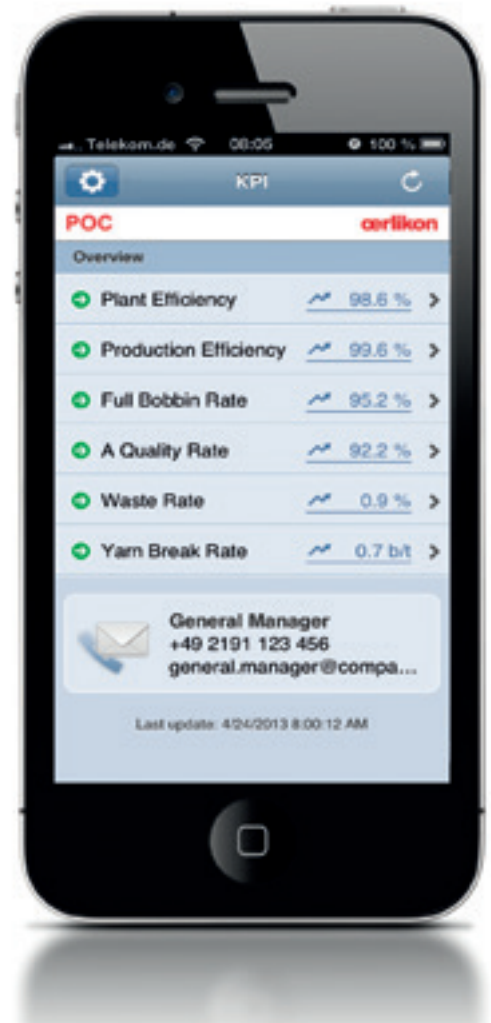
Telekom.de 08:05 100 %

KPI

POC œrlikon

Overview

Plant Efficiency 98.6 %

Production Efficiency 99.6 %

Full Bobbin Rate 95.2 %

A Quality Rate 92.2 %

Waste Rate 0.9 %

Yarn Break Rate 0.7 b/t

General Manager
+49 2191 123 456
general.manager@compa...

Last update: 4/24/2013 8:00:12 AM